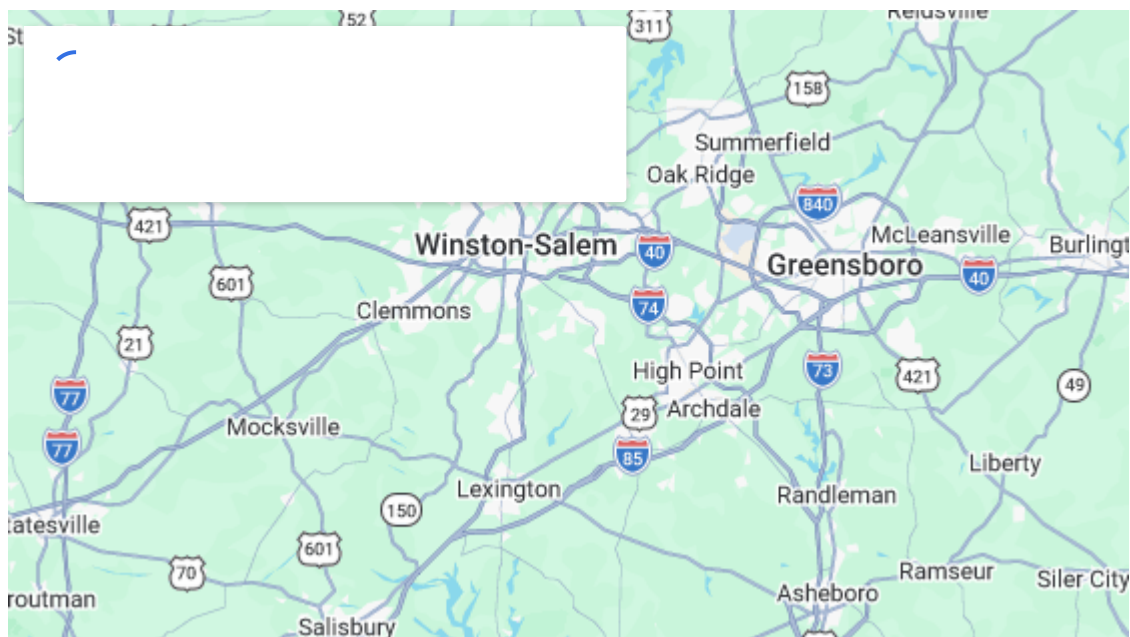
St
52
311
Reidsville
158
Summerfield
Oak Ridge
840
421
Winston-Salem
40
McLeansville
Burlingt
Greensboro
40
601
Clemmons
74
21
High Point
73
421
49
77
29
Archdale
Mocksville
77
85
Liberty
Lexington
Randleman
atesville
150
601
70
Ramseur
Siler City
routman
Asheboro
Salisbury